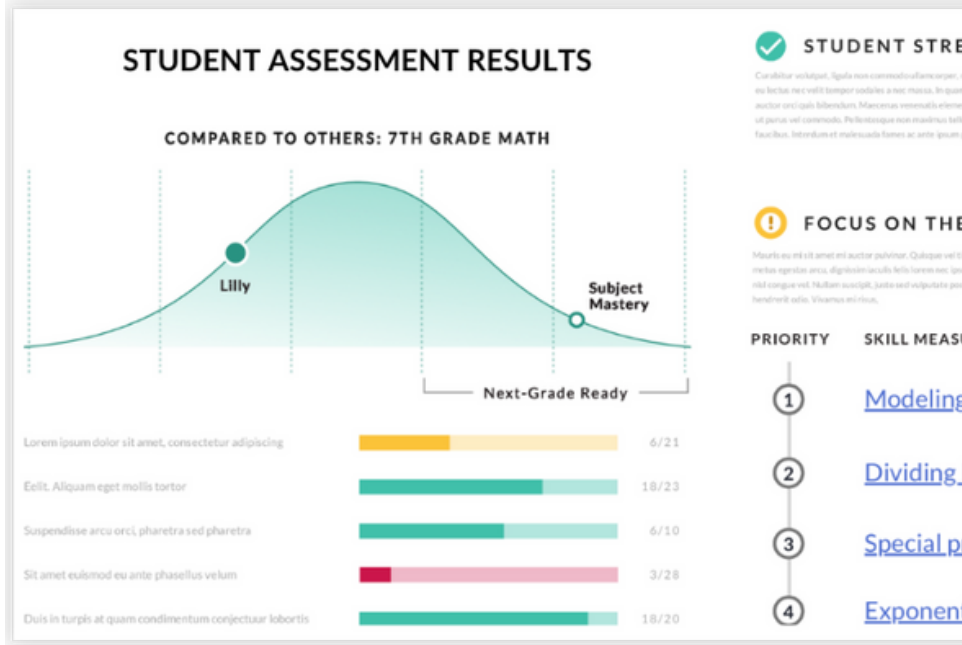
STUDENT ASSESSMENT RESULTS

COMPARED TO OTHERS: 7TH GRADE MATH

Lilly

Subject Mastery

Next-Grade Ready

Lorem ipsum dolor sit amet, consectetur adipiscing 6/21

Eelit. Aliquam eget mollis tortor 18/23

Suspendisse arcu orci, pharetra sed pharetra 6/10

Sit amet euismod eu ante phasellus velum 3/28

Duis in turpis at quam condimentum conjectuer lobortis 18/20

STUDENT STRE

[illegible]

FOCUS ON THE

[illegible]

PRIORITY SKILL MEASU

1 Modeling

2 Dividing

3 Special p

4 Exponent